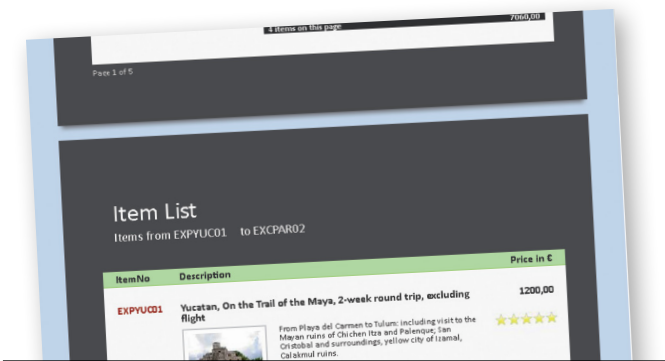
4 items on this page 7060,00

Page 1 of 5

Item List

Items from EXPYUC01 to EXCPAR02

| ItemNo | Description | Price in € |
|---|---|---|
| EXPYUC01 | Yucatan, On the Trail of the Maya, 2-week round trip, excluding flight<br>From Playa del Carmen to Tulum: including visit to the Mayan ruins of Chichen Itza and Palenque, San Cristobal and surroundings, yellow city of Izamal, Calakmul ruins. | 1200,00 |